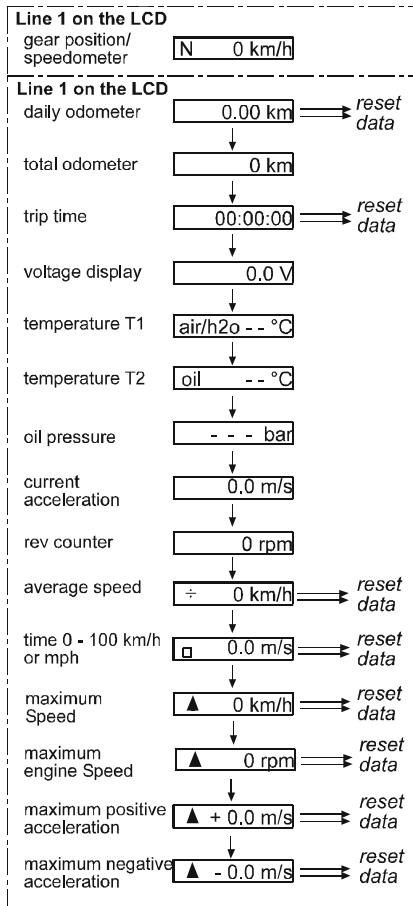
**Line 1 on the LCD**

gear position/ speedometer | N 0 km/h

**Line 1 on the LCD**

daily odometer | 0.00 km | reset data

total odometer | 0 km

trip time | 00:00:00 | reset data

voltage display | 0.0 V

temperature T1 | air/h2o - - °C

temperature T2 | oil - - °C

oil pressure | - - - bar

current acceleration | 0.0 m/s

rev counter | 0 rpm

average speed | ÷ 0 km/h | reset data

time 0 - 100 km/h or mph | □ 0.0 m/s | reset data

maximum Speed | ▲ 0 km/h | reset data

maximum engine Speed | ▲ 0 rpm | reset data

maximum positive acceleration | ▲ + 0.0 m/s | reset data

maximum negative acceleration | ▲ - 0.0 m/s | reset data